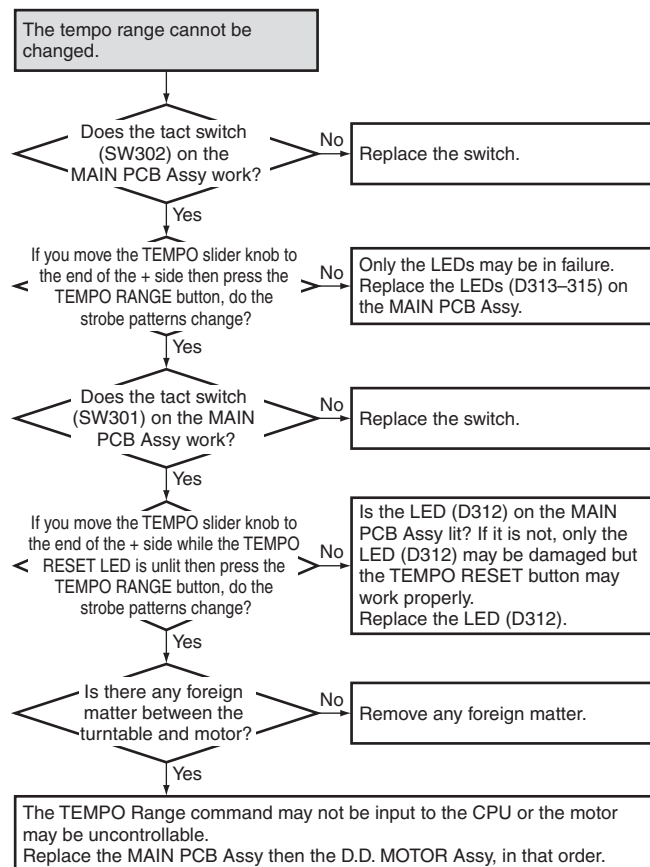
The tempo range cannot be changed.

Does the tact switch (SW302) on the MAIN PCB Assy work?

No

Replace the switch.

Yes

If you move the TEMPO slider knob to the end of the + side then press the TEMPO RANGE button, do the strobe patterns change?

No

Only the LEDs may be in failure. Replace the LEDs (D313–315) on the MAIN PCB Assy.

Yes

Does the tact switch (SW301) on the MAIN PCB Assy work?

No

Replace the switch.

Yes

If you move the TEMPO slider knob to the end of the + side while the TEMPO RESET LED is unlit then press the TEMPO RANGE button, do the strobe patterns change?

No

Is the LED (D312) on the MAIN PCB Assy lit? If it is not, only the LED (D312) may be damaged but the TEMPO RESET button may work properly.
Replace the LED (D312).

Yes

Is there any foreign matter between the turntable and motor?

No

Remove any foreign matter.

Yes

The TEMPO Range command may not be input to the CPU or the motor may be uncontrollable.
Replace the MAIN PCB Assy then the D.D. MOTOR Assy, in that order.